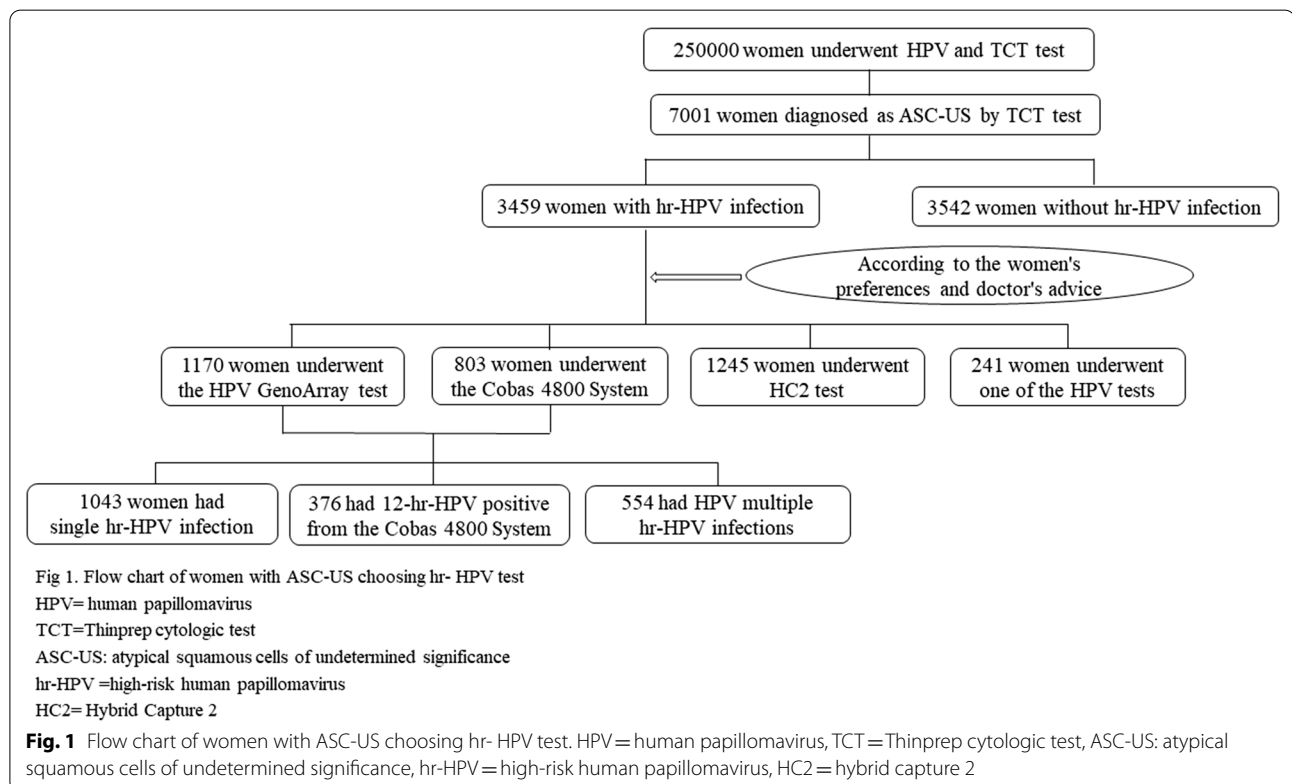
250000 women underwent HPV and TCT test

7001 women diagnosed as ASC-US by TCT test

3459 women with hr-HPV infection

3542 women without hr-HPV infection

According to the women's preferences and doctor's advice

1170 women underwent the HPV GenoArray test

803 women underwent the Cobas 4800 System

1245 women underwent HC2 test

241 women underwent one of the HPV tests

1043 women had single hr-HPV infection

376 had 12-hr-HPV positive from the Cobas 4800 System

554 had HPV multiple hr-HPV infections

Fig 1. Flow chart of women with ASC-US choosing hr- HPV test
HPV= human papillomavirus
TCT=Thinprep cytologic test
ASC-US: atypical squamous cells of undetermined significance
hr-HPV =high-risk human papillomavirus
HC2= Hybrid Capture 2

**Fig. 1** Flow chart of women with ASC-US choosing hr- HPV test. HPV = human papillomavirus, TCT = Thinprep cytologic test, ASC-US: atypical squamous cells of undetermined significance, hr-HPV = high-risk human papillomavirus, HC2 = hybrid capture 2